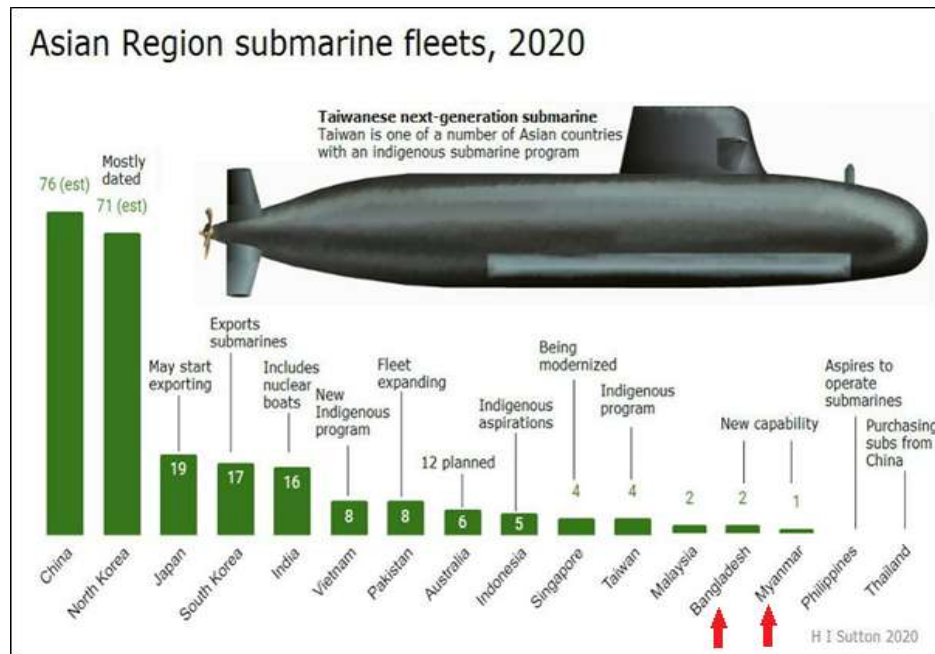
Asian Region submarine fleets, 2020

Taiwanese next-generation submarine
Taiwan is one of a number of Asian countries with an indigenous submarine program

76 (est)

Mostly dated
71 (est)

May start exporting
19

Exports submarines
17

Includes nuclear boats
16

New Indigenous program
8

Fleet expanding
8

12 planned
6

Indigenous aspirations
5

Being modernized
4

Indigenous program
4

2

New capability
2

1

Aspires to operate submarines

Purchasing subs from China

China
North Korea
Japan
South Korea
India
Vietnam
Pakistan
Australia
Indonesia
Singapore
Taiwan
Malaysia
Bangladesh
Myanmar
Philippines
Thailand

H I Sutton 2020